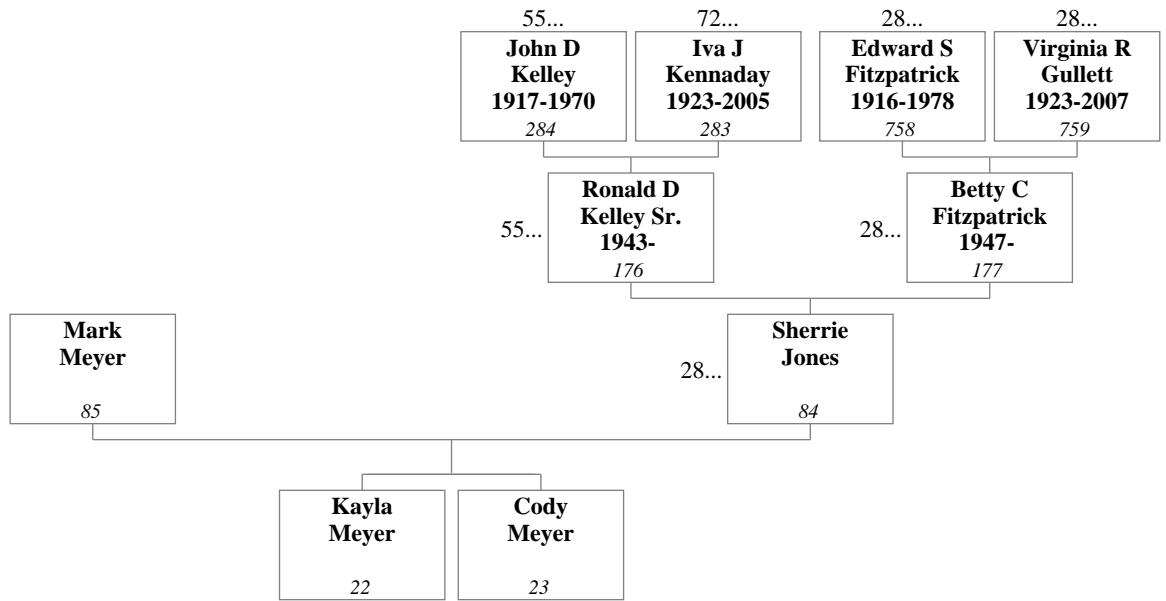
55...
John D Kelley 1917-1970
284

72...
Iva J Kennaday 1923-2005
283

28...
Edward S Fitzpatrick 1916-1978
758

28...
Virginia R Gullett 1923-2007
759

55...
Ronald D Kelley Sr. 1943-
176

28...
Betty C Fitzpatrick 1947-
177

Mark Meyer
85

28...
Sherrie Jones
84

Kayla Meyer
22

Cody Meyer
23